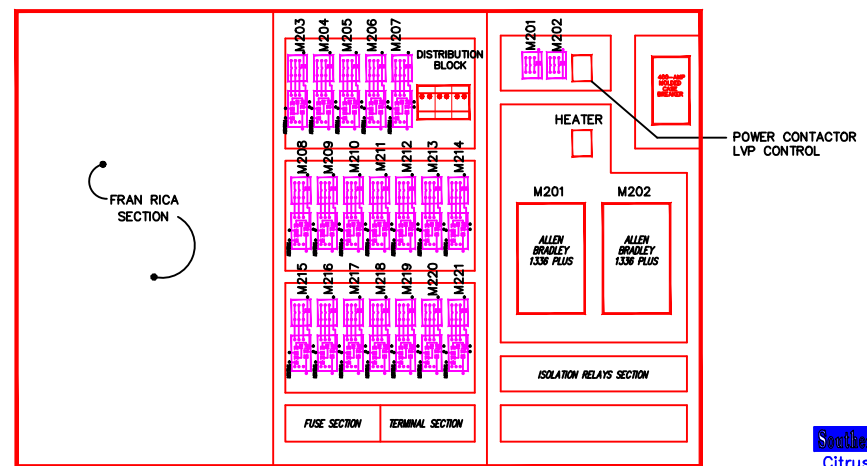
M203 M204 M205 M206 M207

DISTRIBUTION BLOCK

M201 M202

400-AMP MOLDED CASE BREAKER

POWER CONTACTOR LVP CONTROL

HEATER

FRAN RICA SECTION

M208 M209 M210 M211 M212 M213 M214

M201

M202

ALLEN BRADLEY 1336 PLUS

ALLEN BRADLEY 1336 PLUS

M215 M216 M217 M218 M219 M220 M221

ISOLATION RELAYS SECTION

FUSE SECTION

TERMINAL SECTION

Southe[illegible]

Citrus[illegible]